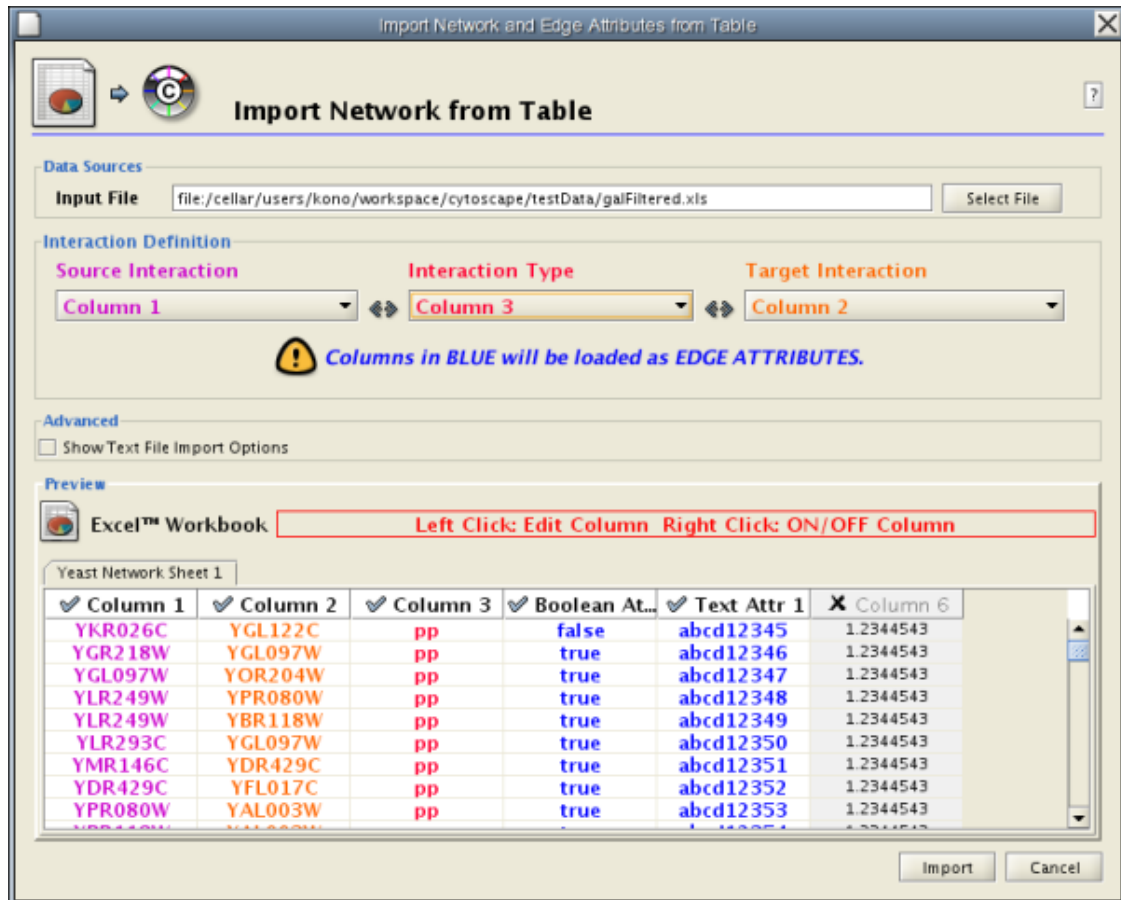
Import Network and Edge Attributes from Table

Import Network from Table

?

Data Sources

Input File file:/cellar/users/kono/workspace/cytoscape/testData/galFiltered.xls Select File

Interaction Definition

Source Interaction

Interaction Type

Target Interaction

Column 1

Column 3

Column 2

Columns in BLUE will be loaded as EDGE ATTRIBUTES.

Advanced

Show Text File Import Options

Preview

Excel™ Workbook

Left Click: Edit Column Right Click: ON/OFF Column

Yeast Network Sheet 1

| Column 1 | Column 2 | Column 3 | Boolean At... | Text Attr 1 | Column 6 |
|---|---|---|---|---|---|
| YKR026C | YGL122C | pp | false | abcd12345 | 1.2344543 |
| YGR218W | YGL097W | pp | true | abcd12346 | 1.2344543 |
| YGL097W | YOR204W | pp | true | abcd12347 | 1.2344543 |
| YLR249W | YPR080W | pp | true | abcd12348 | 1.2344543 |
| YLR249W | YBR118W | pp | true | abcd12349 | 1.2344543 |
| YLR293C | YGL097W | pp | true | abcd12350 | 1.2344543 |
| YMR146C | YDR429C | pp | true | abcd12351 | 1.2344543 |
| YDR429C | YFL017C | pp | true | abcd12352 | 1.2344543 |
| YPR080W | YAL003W | pp | true | abcd12353 | 1.2344543 |
| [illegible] | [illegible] | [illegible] | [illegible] | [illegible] | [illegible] |

Import Cancel